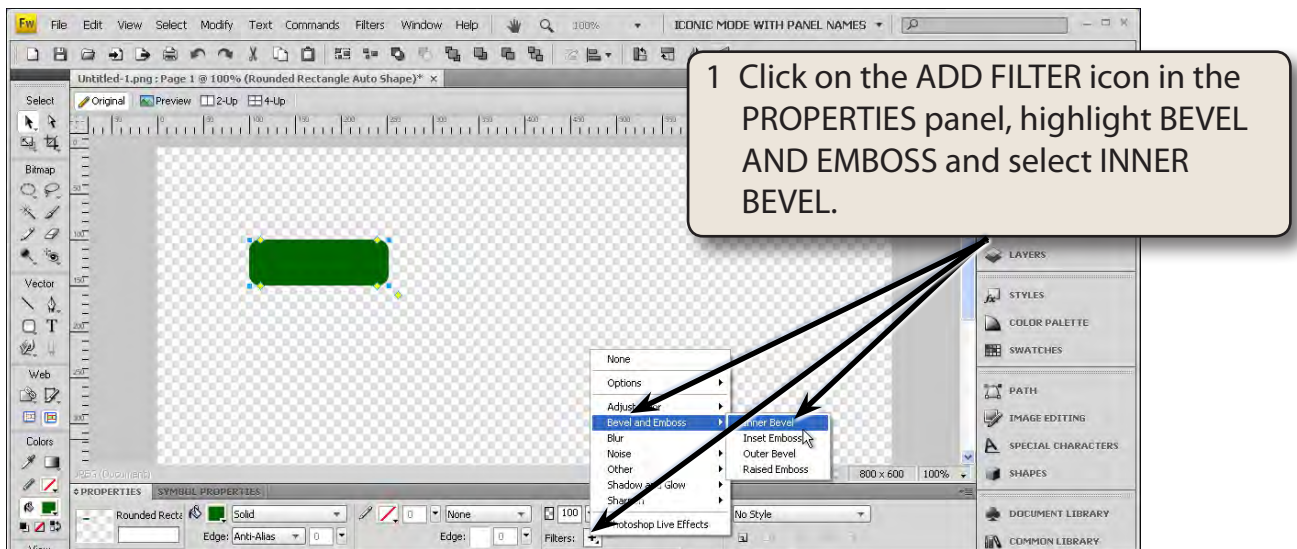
Fw File Edit View Select Modify Text Commands Filters Window Help 100% ICONIC MODE WITH PANEL NAMES

Untitled-1.png : Page 1 @ 100% (Rounded Rectangle Auto Shape)* ×

Original Preview 2-Up 4-Up

Select

Bitmap

Vector

Web

Colors

1 Click on the ADD FILTER icon in the PROPERTIES panel, highlight BEVEL AND EMBOSS and select INNER BEVEL.

LAYERS

STYLES

COLOR PALETTE

SWATCHES

PATH

IMAGE EDITING

SPECIAL CHARACTERS

SHAPES

DOCUMENT LIBRARY

COMMON LIBRARY

None

Options

Adjust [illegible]

Bevel and Emboss

Blur

Noise

Other

Shadow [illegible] Glow

Shar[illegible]

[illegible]otoshop Live Effects

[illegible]nner Bevel

Inset Emboss

Outer Bevel

Raised Emboss

800 x 600 100%

PROPERTIES SYMBOL PROPERTIES

Rounded Recta

Solid

0

None

100

No Style

Edge: Anti-Alias 0

Edge: 0

Filters: